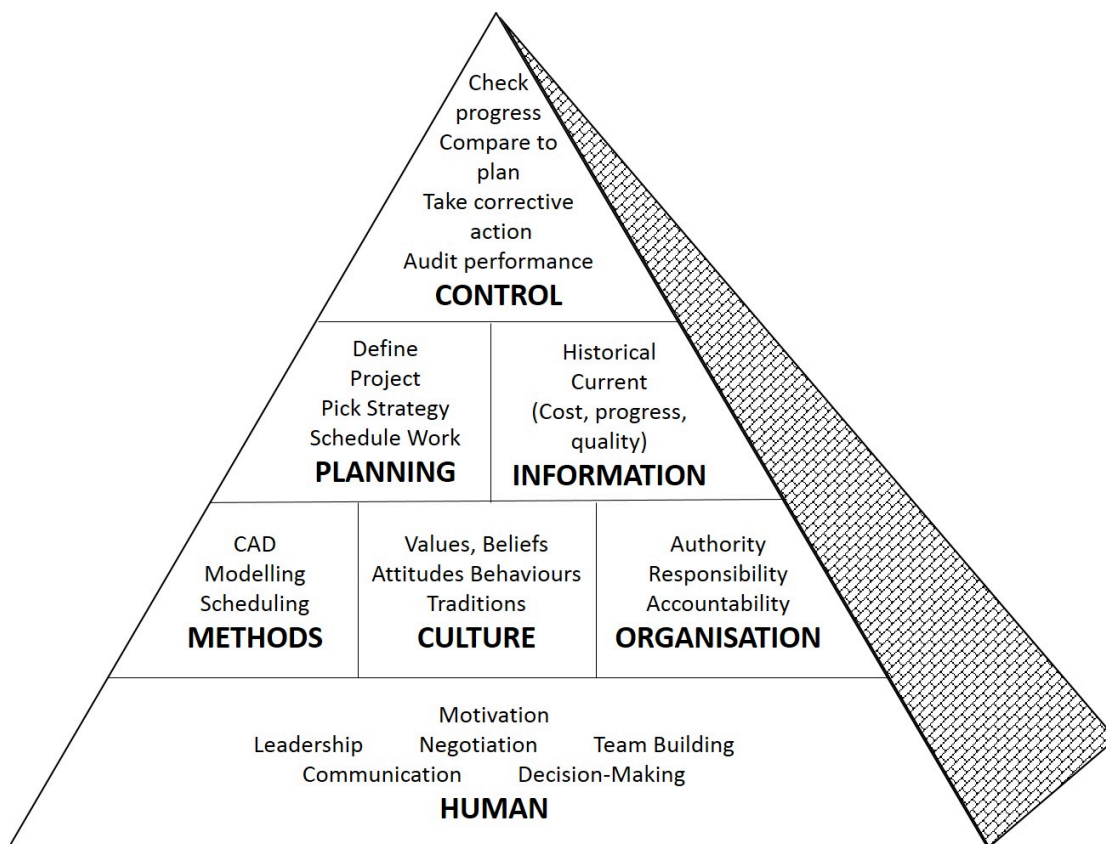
Check progress
Compare to plan
Take corrective action
Audit performance
CONTROL

Define Project
Pick Strategy
Schedule Work
PLANNING

Historical
Current
(Cost, progress, quality)
INFORMATION

CAD
Modelling
Scheduling
METHODS

Values, Beliefs
Attitudes Behaviours
Traditions
CULTURE

Authority
Responsibility
Accountability
ORGANISATION

Motivation
Leadership Negotiation Team Building
Communication Decision-Making
HUMAN